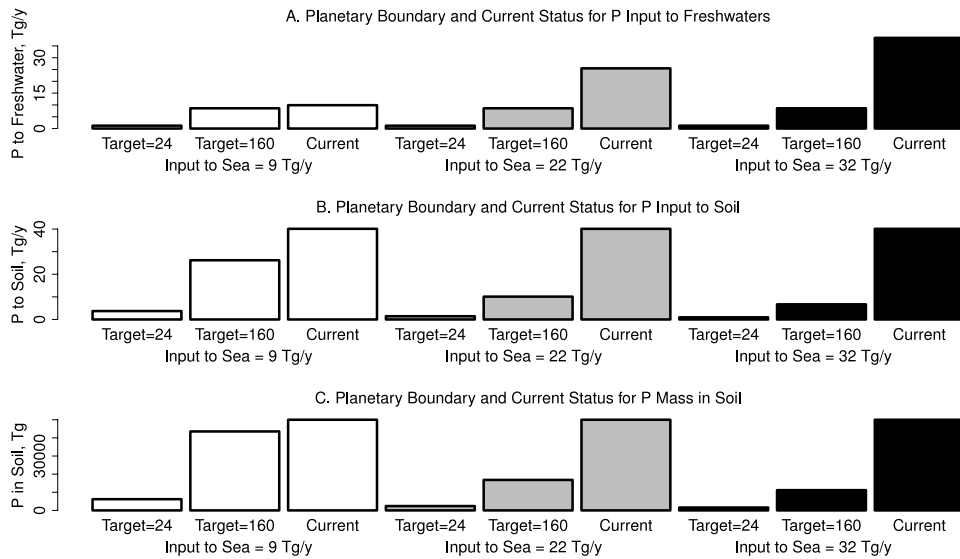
A. Planetary Boundary and Current Status for P Input to Freshwaters

P to Freshwater, Tg/y

0
15
30

Target=24 Target=160 Current
Input to Sea = 9 Tg/y

Target=24 Target=160 Current
Input to Sea = 22 Tg/y

Target=24 Target=160 Current
Input to Sea = 32 Tg/y

B. Planetary Boundary and Current Status for P Input to Soil

P to Soil, Tg/y

0
20
40

Target=24 Target=160 Current
Input to Sea = 9 Tg/y

Target=24 Target=160 Current
Input to Sea = 22 Tg/y

Target=24 Target=160 Current
Input to Sea = 32 Tg/y

C. Planetary Boundary and Current Status for P Mass in Soil

P in Soil, Tg

0
30000

Target=24 Target=160 Current
Input to Sea = 9 Tg/y

Target=24 Target=160 Current
Input to Sea = 22 Tg/y

Target=24 Target=160 Current
Input to Sea = 32 Tg/y